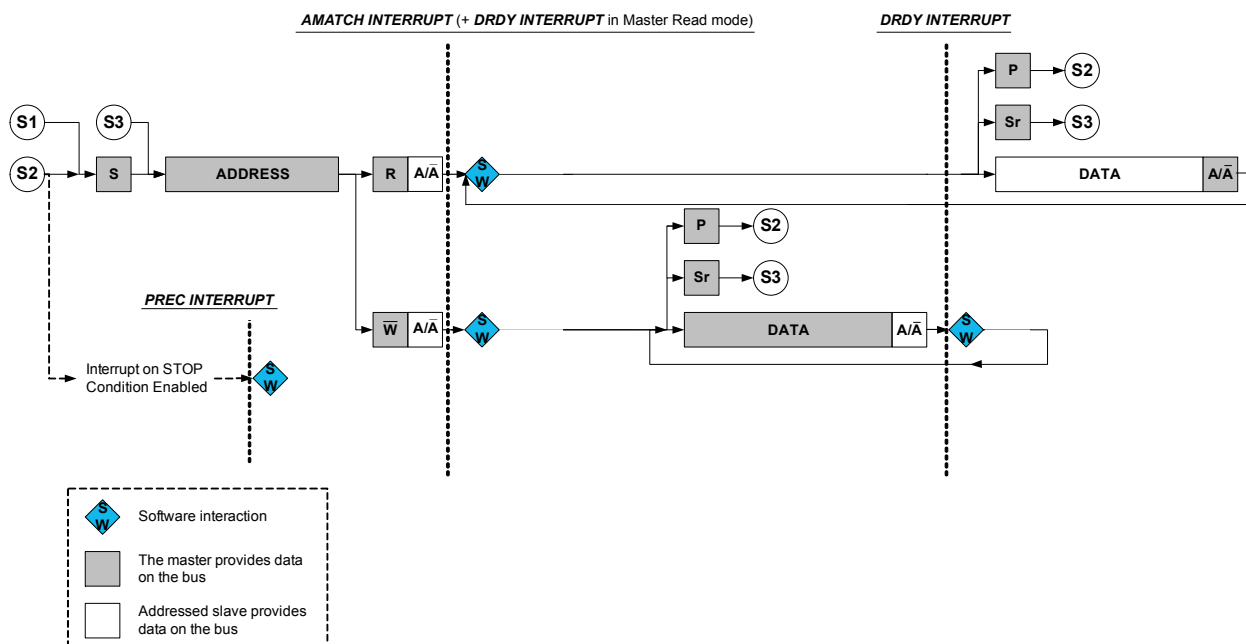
AMATCH INTERRUPT (+ DRDY INTERRUPT in Master Read mode)

DRDY INTERRUPT

S1

S2

S3

S

ADDRESS

R

A/$\bar{A}$

S W

P

S2

Sr

S3

DATA

A/$\bar{A}$

P

S2

Sr

S3

PREC INTERRUPT

$\bar{W}$

A/$\bar{A}$

S W

DATA

A/$\bar{A}$

S W

Interrupt on STOP Condition Enabled

S W

S W

Software interaction

The master provides data on the bus

Addressed slave provides data on the bus